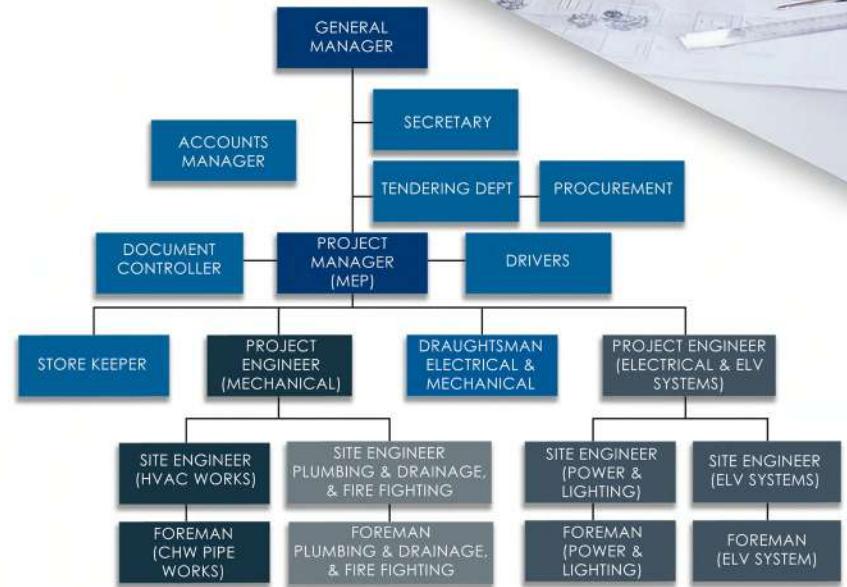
GENERAL MANAGER

SECRETARY

ACCOUNTS MANAGER

TENDERING DEPT

PROCUREMENT

DOCUMENT CONTROLLER

PROJECT MANAGER (MEP)

DRIVERS

STORE KEEPER

PROJECT ENGINEER (MECHANICAL)

DRAUGHTSMAN ELECTRICAL & MECHANICAL

PROJECT ENGINEER (ELECTRICAL & ELV SYSTEMS)

SITE ENGINEER (HVAC WORKS)

SITE ENGINEER PLUMBING & DRAINAGE, & FIRE FIGHTING

SITE ENGINEER (POWER & LIGHTING)

SITE ENGINEER (ELV SYSTEMS)

FOREMAN (CHW PIPE WORKS)

FOREMAN PLUMBING & DRAINAGE, & FIRE FIGHTING

FOREMAN (POWER & LIGHTING)

FOREMAN (ELV SYSTEM)